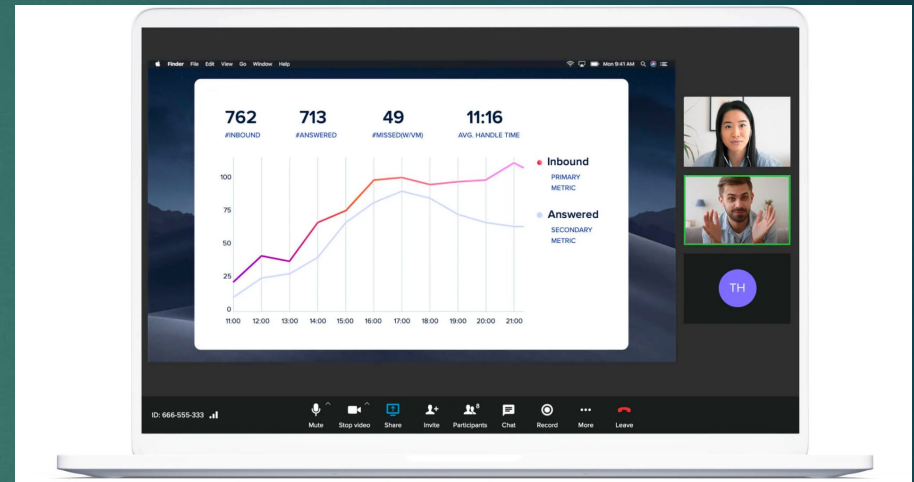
Finder File Edit View Go Window Help

Mon 9:41 AM

762
#INBOUND

713
#ANSWERED

49
#MISSED(W/VM)

11:16
AVG. HANDLE TIME

100
75
50
25
0

11:00 12:00 13:00 14:00 15:00 16:00 17:00 18:00 19:00 20:00 21:00

Inbound
PRIMARY METRIC

Answered
SECONDARY METRIC

TH

ID: 666-555-333

Mute Stop video Share Invite Participants 8 Chat Record More Leave